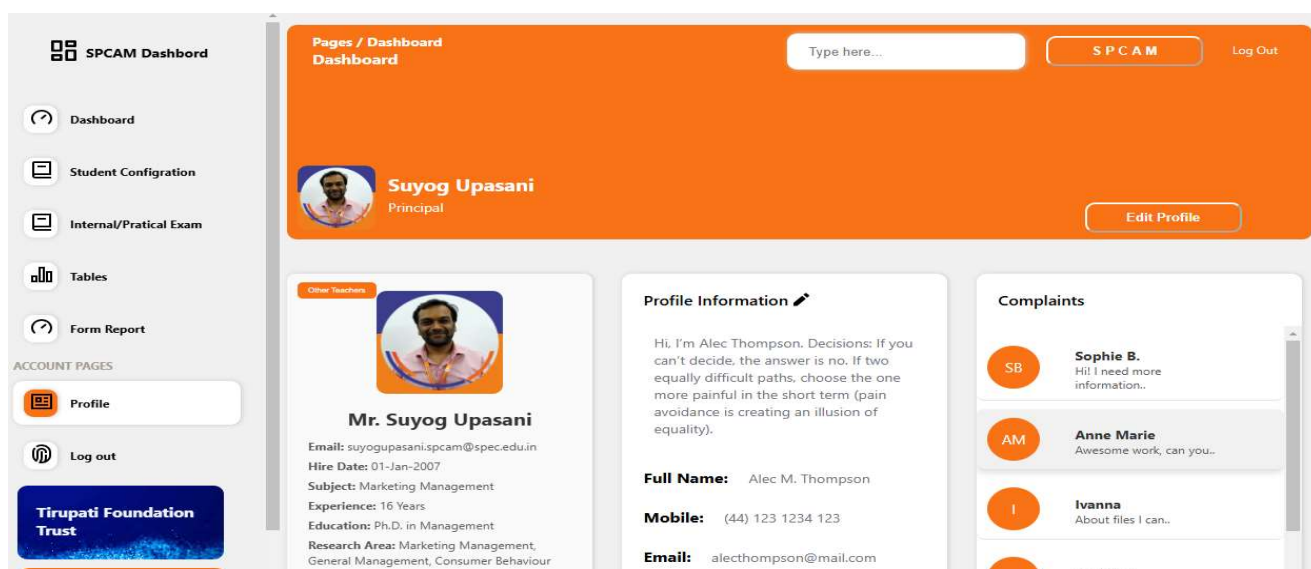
SPCAM Dashbord

Dashboard

Student Configration

Internal/Pratical Exam

Tables

Form Report

ACCOUNT PAGES

Profile

Log out

Tirupati Foundation Trust

Pages / Dashboard
Dashboard

Type here...

SPCAM

Log Out

Suyog Upasani
Principal

Edit Profile

Other Teachers

Mr. Suyog Upasani

Email: suyogupasani.spcam@spec.edu.in
Hire Date: 01-Jan-2007
Subject: Marketing Management
Experience: 16 Years
Education: Ph.D. in Management
Research Area: Marketing Management, General Management, Consumer Behaviour

Profile Information

Hi, I'm Alec Thompson. Decisions: If you can't decide, the answer is no. If two equally difficult paths, choose the one more painful in the short term (pain avoidance is creating an illusion of equality).

Full Name: Alec M. Thompson

Mobile: (44) 123 1234 123

Email: alecthompson@mail.com

Complaints

SB
Sophie B.
Hi! I need more information..

AM
Anne Marie
Awesome work, can you..

I
Ivanna
About files I can..